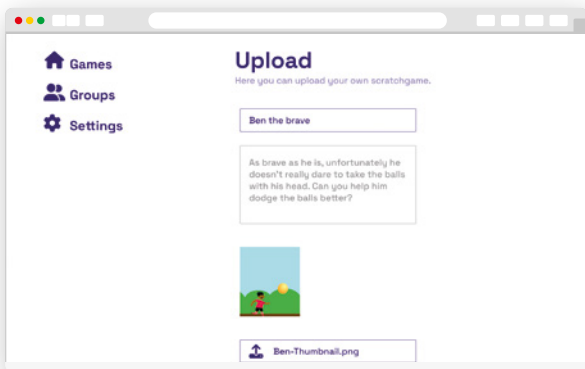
Games
Groups
Settings

Upload
Here you can upload your own scratchgame.

Ben the brave

As brave as he is, unfortunately he doesn't really dare to take the balls with his head. Can you help him dodge the balls better?

Ben-Thumbnail.png